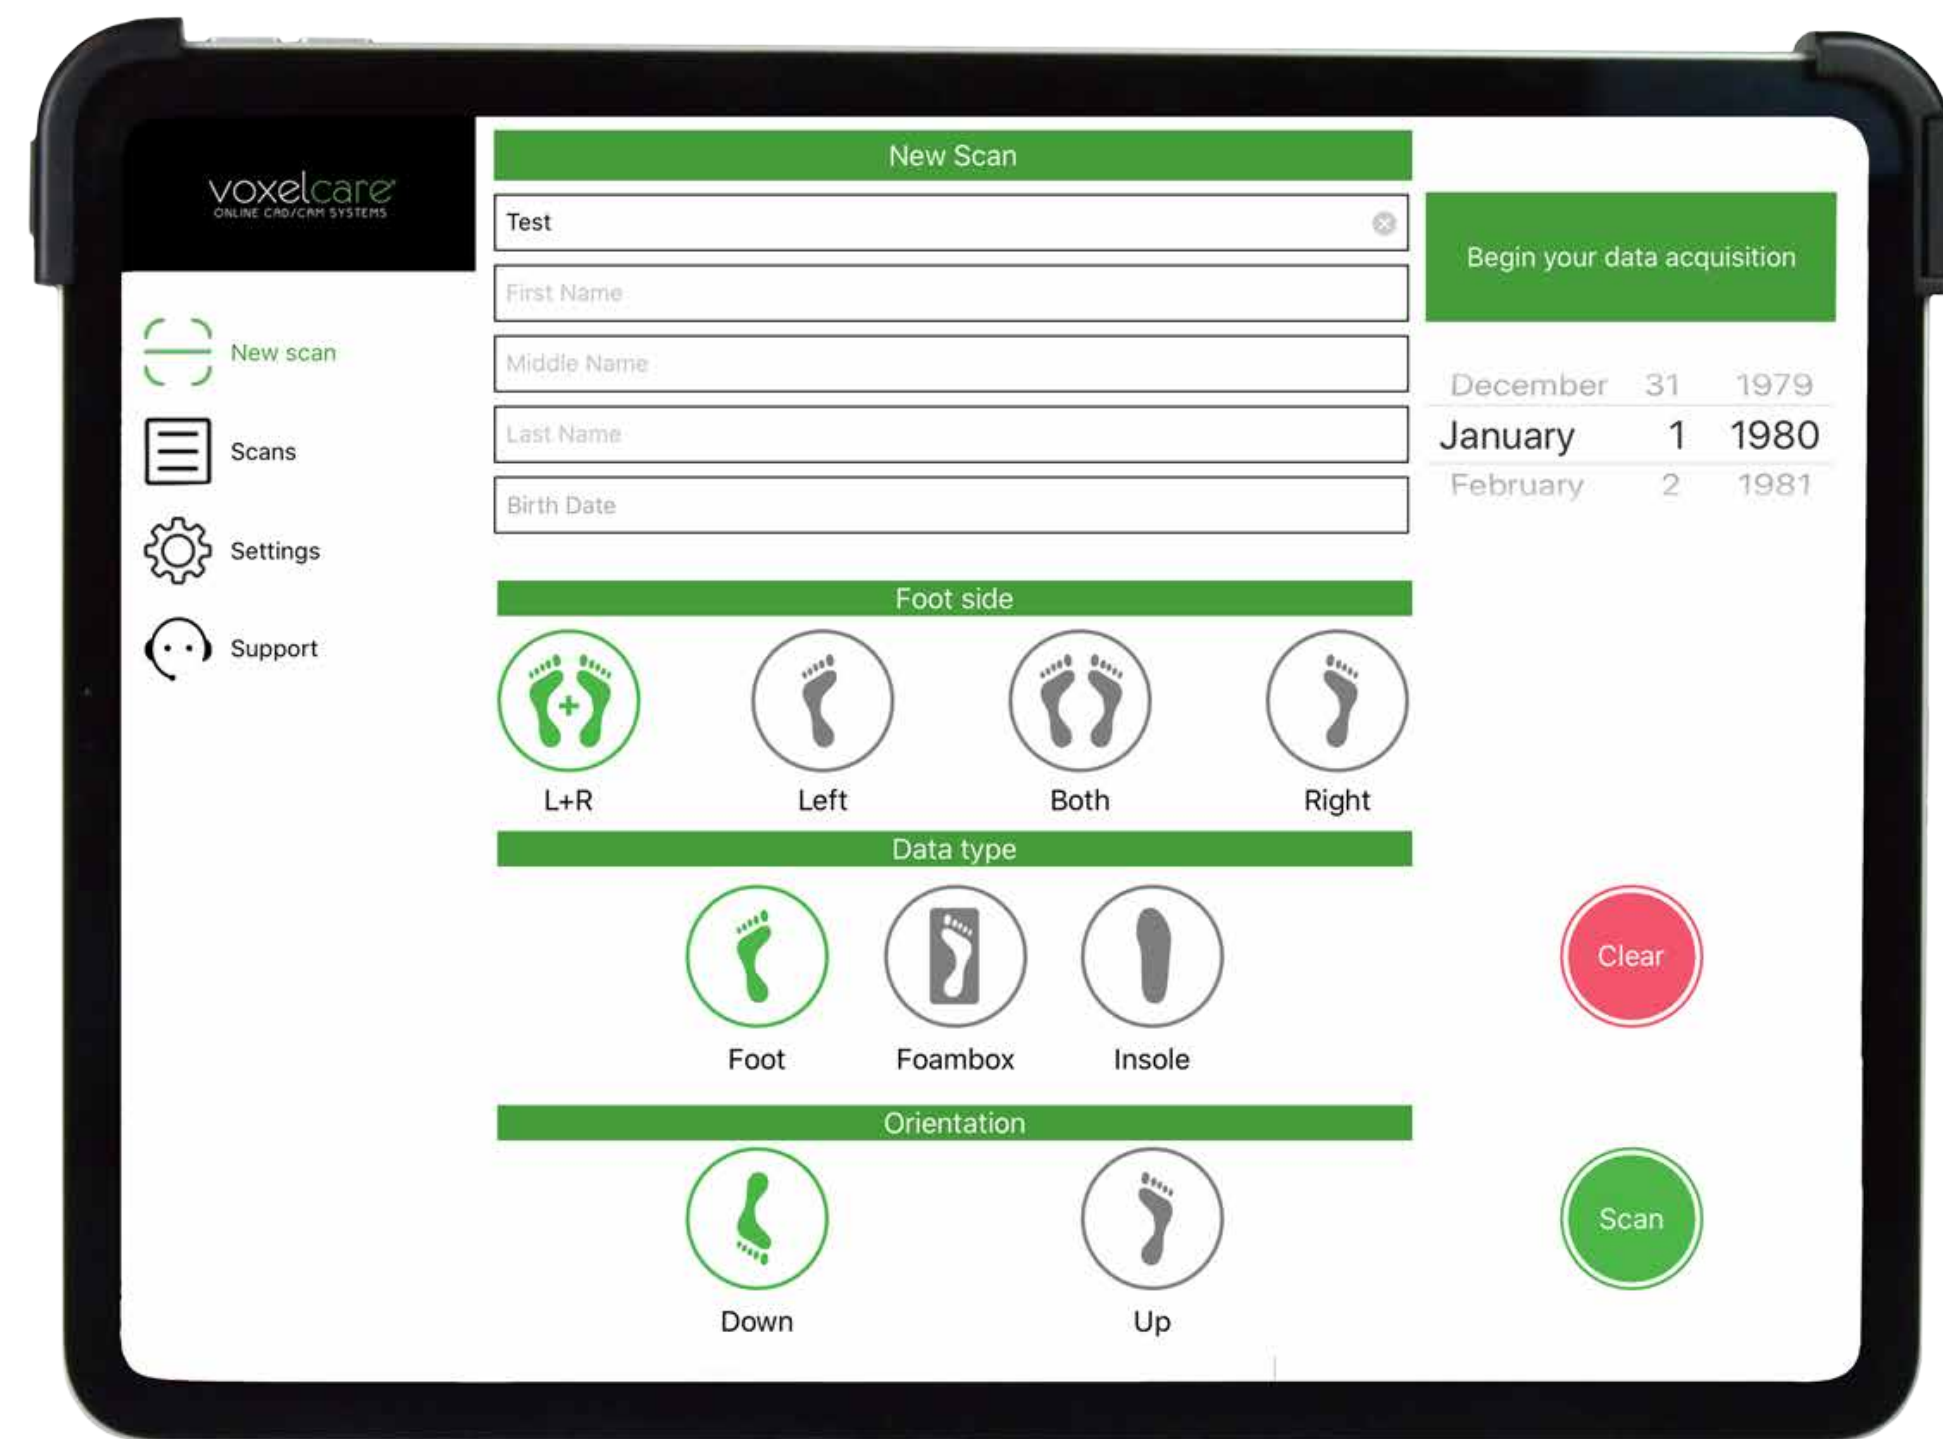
voxelcare
ONLINE CAD/CAM SYSTEMS

New scan

Scans

Settings

Support

New Scan

Test

First Name

Middle Name

Last Name

Birth Date

Begin your data acquisition

| December | 31 | 1979 |
|---|---|---|
| January | 1 | 1980 |
| February | 2 | 1981 |

Foot side

L+R

Left

Both

Right

Data type

Foot

Foambox

Insole

Clear

Orientation

Down

Up

Scan